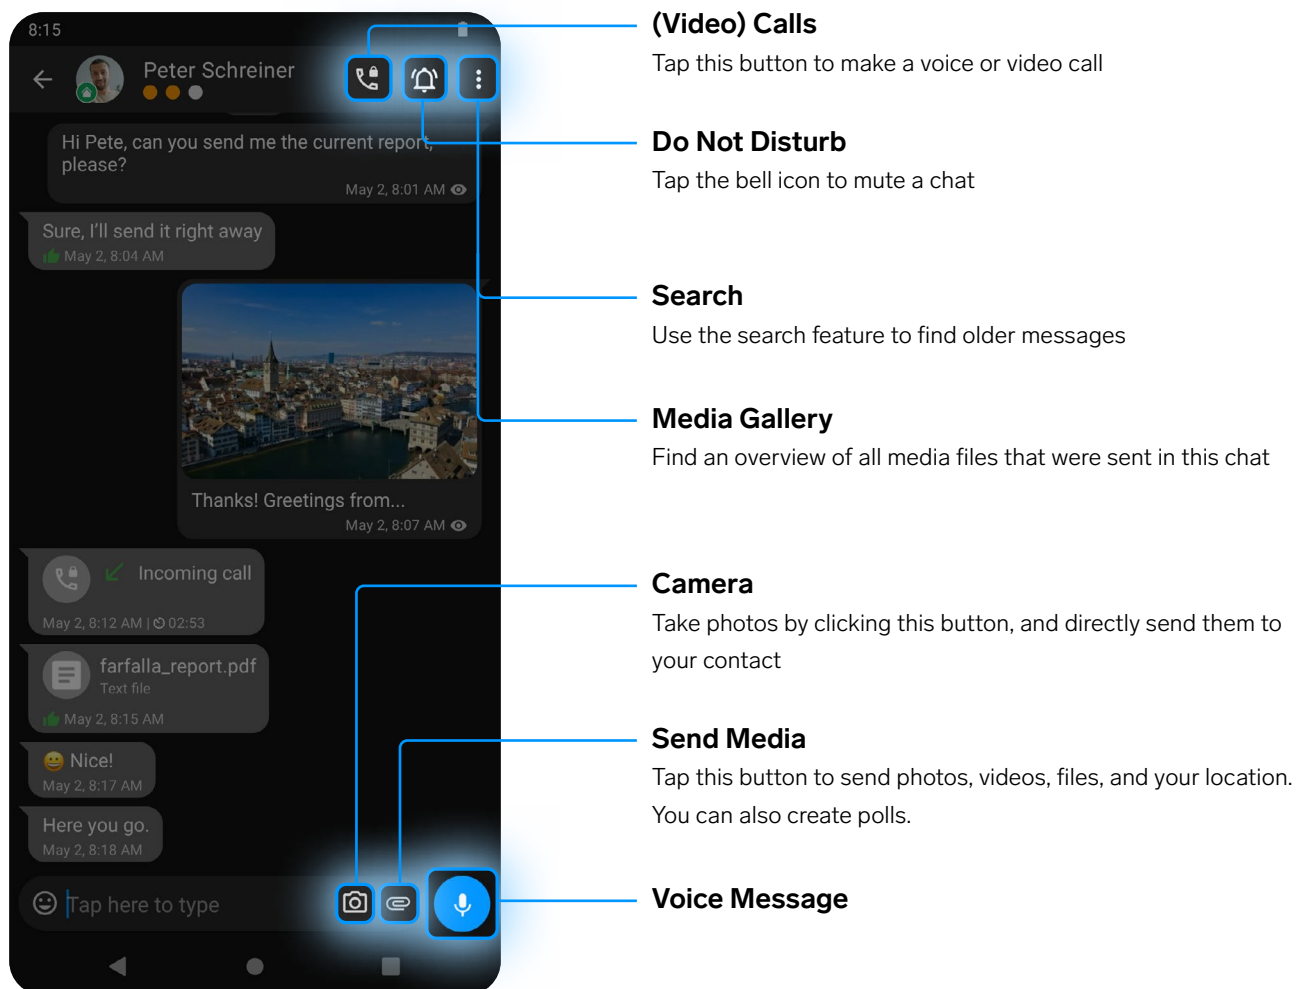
8:15

Peter Schreiner

Hi Pete, can you send me the current report, please?
May 2, 8:01 AM

Sure, I'll send it right away
May 2, 8:04 AM

Thanks! Greetings from...
May 2, 8:07 AM

Incoming call
May 2, 8:12 AM | 02:53

farfalla_report.pdf
Text file
May 2, 8:15 AM

Nice!
May 2, 8:17 AM

Here you go.
May 2, 8:18 AM

Tap here to type

(Video) Calls
Tap this button to make a voice or video call

Do Not Disturb
Tap the bell icon to mute a chat

Search
Use the search feature to find older messages

Media Gallery
Find an overview of all media files that were sent in this chat

Camera
Take photos by clicking this button, and directly send them to your contact

Send Media
Tap this button to send photos, videos, files, and your location. You can also create polls.

Voice Message